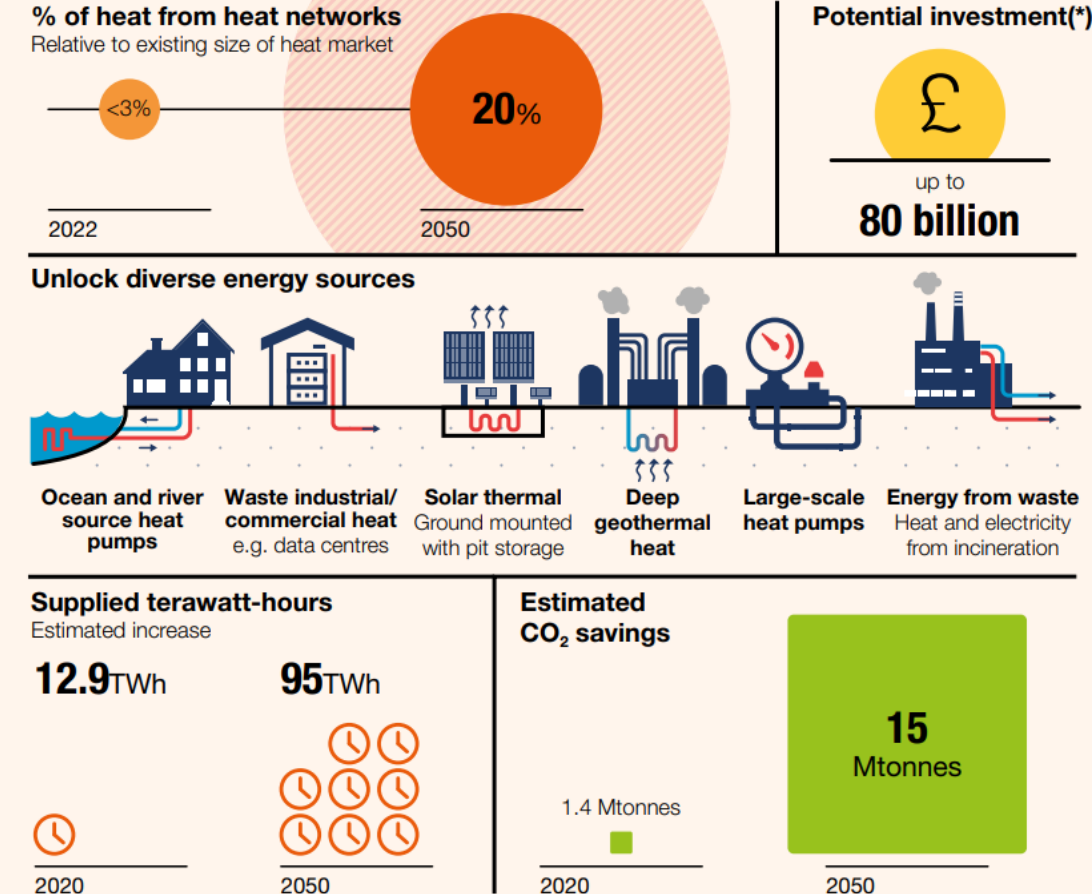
% of heat from heat networks
Relative to existing size of heat market

<3%

20%

2022

2050

Potential investment(*)

£

up to
80 billion

Unlock diverse energy sources

Ocean and river source heat pumps

Waste industrial/ commercial heat
e.g. data centres

Solar thermal
Ground mounted with pit storage

Deep geothermal heat

Large-scale heat pumps

Energy from waste
Heat and electricity from incineration

Supplied terawatt-hours
Estimated increase

12.9TWh

95TWh

2020

2050

Estimated $CO_2$ savings

1.4 Mtonnes

15
Mtonnes

2020

2050